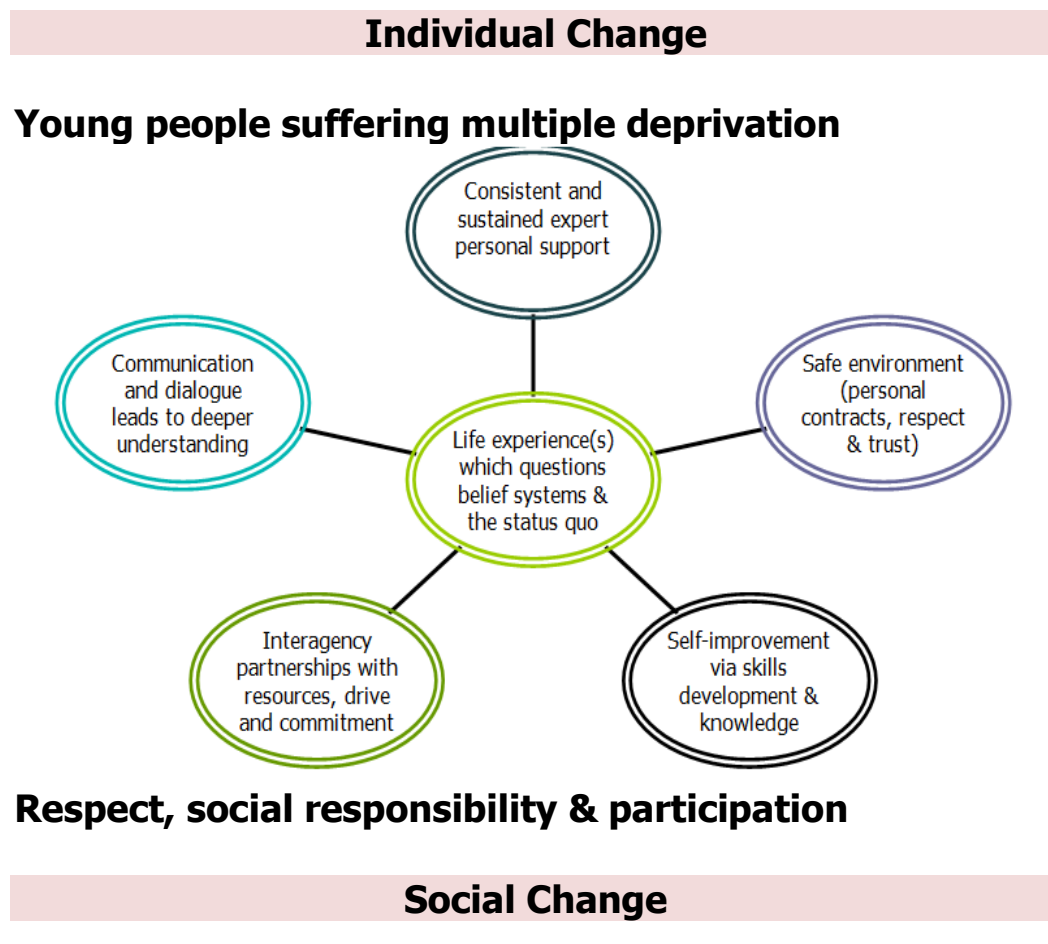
Individual Change

Young people suffering multiple deprivation

Consistent and sustained expert personal support

Communication and dialogue leads to deeper understanding

Safe environment (personal contracts, respect & trust)

Life experience(s) which questions belief systems & the status quo

Interagency partnerships with resources, drive and commitment

Self-improvement via skills development & knowledge

Respect, social responsibility & participation

Social Change